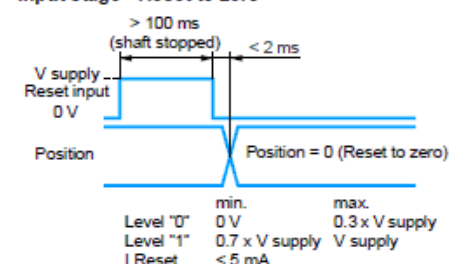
Input stage - Reset to zero

> 100 ms
(shaft stopped)
< 2 ms

V supply
Reset input
0 V

Position
Position = 0 (Reset to zero)

| | min. | max. |
|---|---|---|
| Level "0" | 0 V | 0.3 x V supply |
| Level "1" | 0.7 x V supply | V supply |
| I Reset | ≤ 5 mA | |